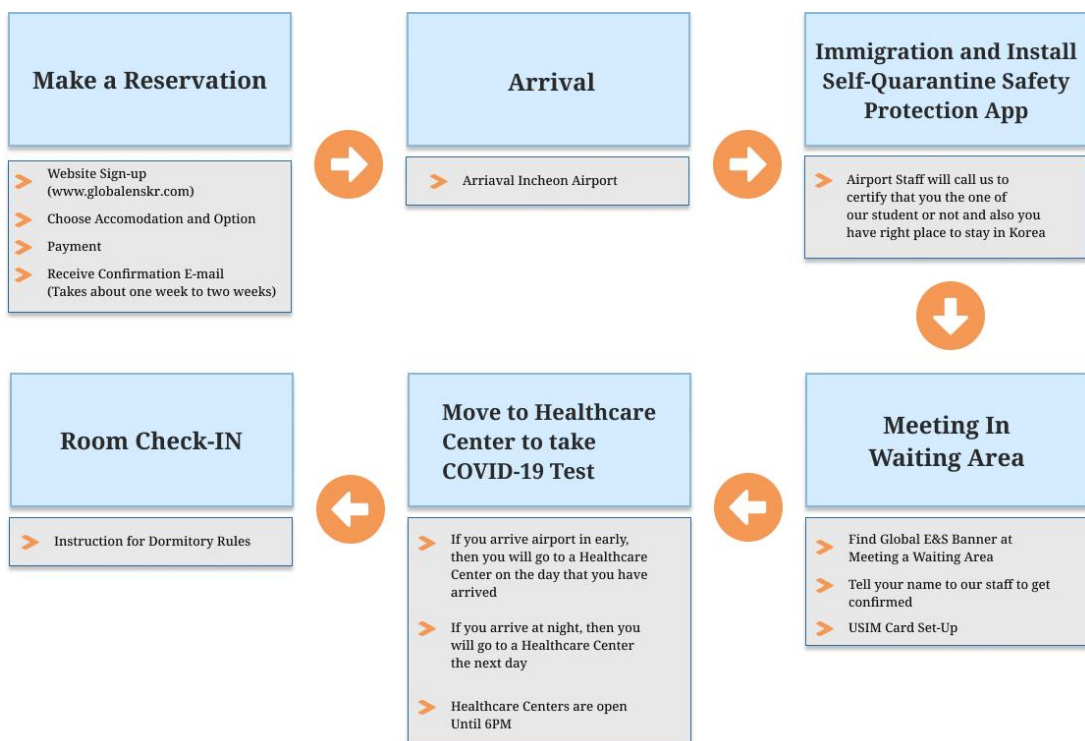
Make a Reservation

Website Sign-up (www.globalenskr.com)

Choose Accomodation and Option

Payment

Receive Confirmation E-mail (Takes about one week to two weeks)

Arrival

Arriaval Incheon Airport

Immigration and Install Self-Quarantine Safety Protection App

Airport Staff will call us to certify that you the one of our student or not and also you have right place to stay in Korea

Meeting In Waiting Area

Find Global E&S Banner at Meeting a Waiting Area

Tell your name to our staff to get confirmed

USIM Card Set-Up

Move to Healthcare Center to take COVID-19 Test

If you arrive airport in early, then you will go to a Healthcare Center on the day that you have arrived

If you arrive at night, then you will go to a Healthcare Center the next day

Healthcare Centers are open Until 6PM

Room Check-IN

Instruction for Dormitory Rules